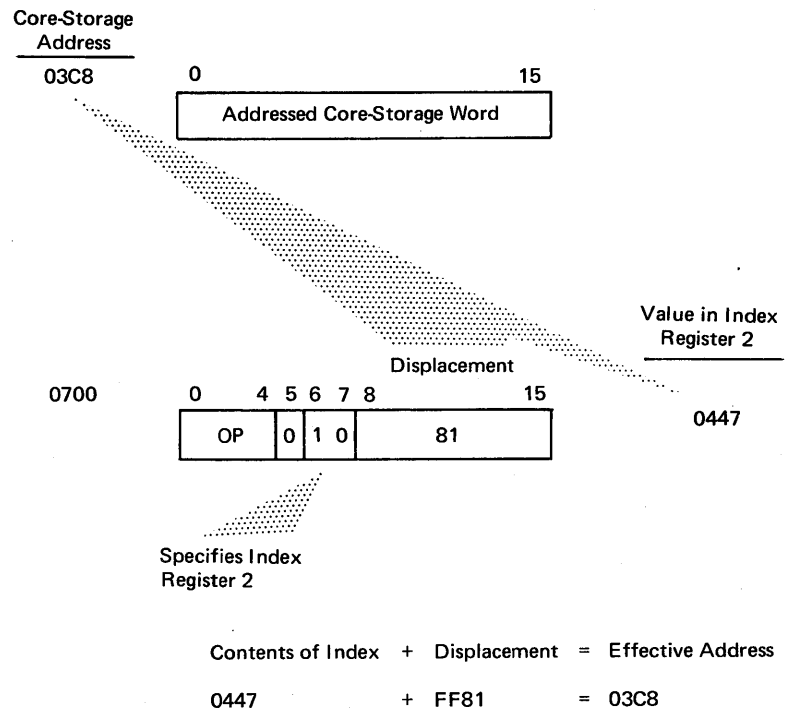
Core-Storage Address

03C8

0 15

Addressed Core-Storage Word

Value in Index Register 2

Displacement

0700

0 4 5 6 7 8 15

| OP | 0 | 1 | 0 | 81 |
|---|---|---|---|---|

0447

Specifies Index Register 2

Contents of Index + Displacement = Effective Address

0447 + FF81 = 03C8